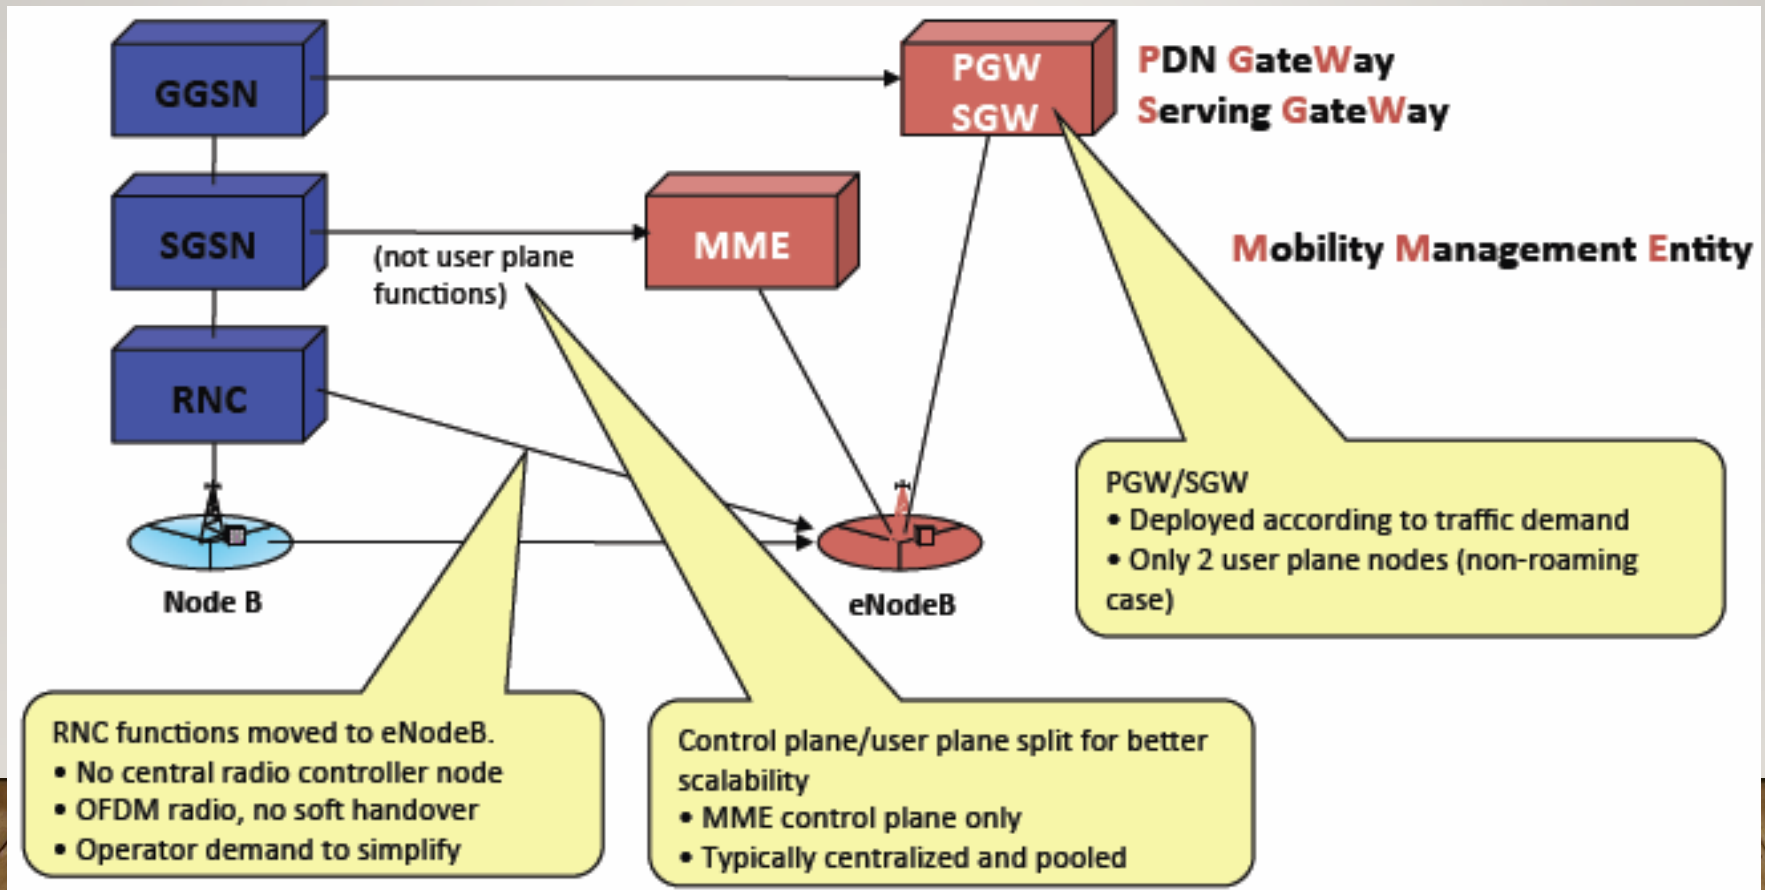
GGSN

SGSN

RNC

Node B

(not user plane functions)

MME

PGW
SGW

PDN GateWay
Serving GateWay

Mobility Management Entity

eNodeB

PGW/SGW
• Deployed according to traffic demand
• Only 2 user plane nodes (non-roaming case)

RNC functions moved to eNodeB.
• No central radio controller node
• OFDM radio, no soft handover
• Operator demand to simplify

Control plane/user plane split for better scalability
• MME control plane only
• Typically centralized and pooled